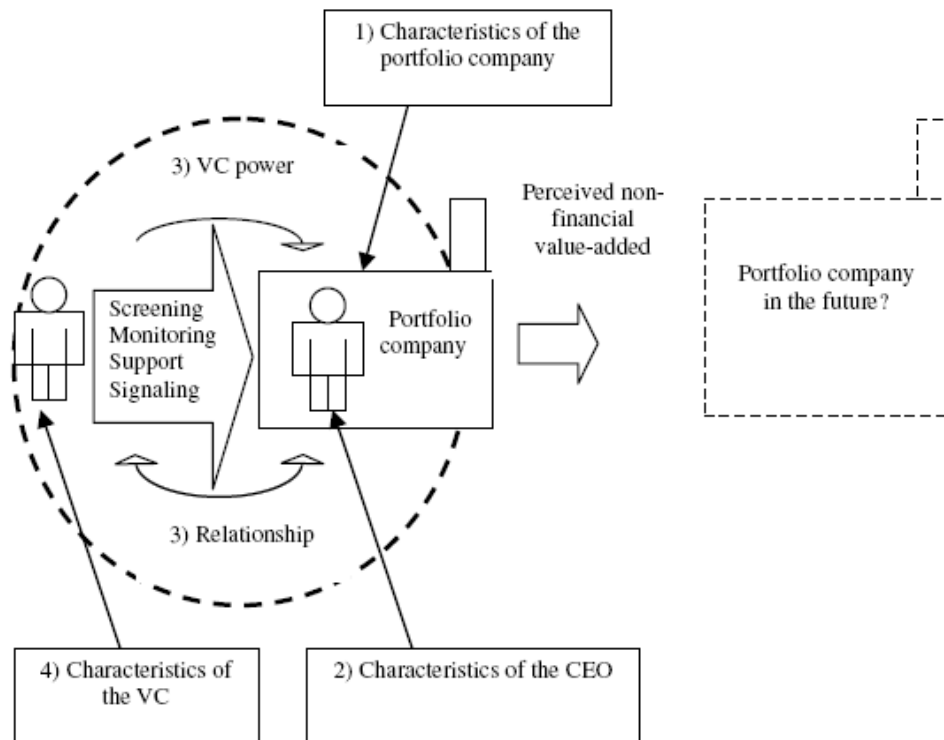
1) Characteristics of the portfolio company

3) VC power

Perceived non-financial value-added

Portfolio company in the future?

Screening
Monitoring
Support
Signaling

Portfolio company

3) Relationship

4) Characteristics of the VC

2) Characteristics of the CEO